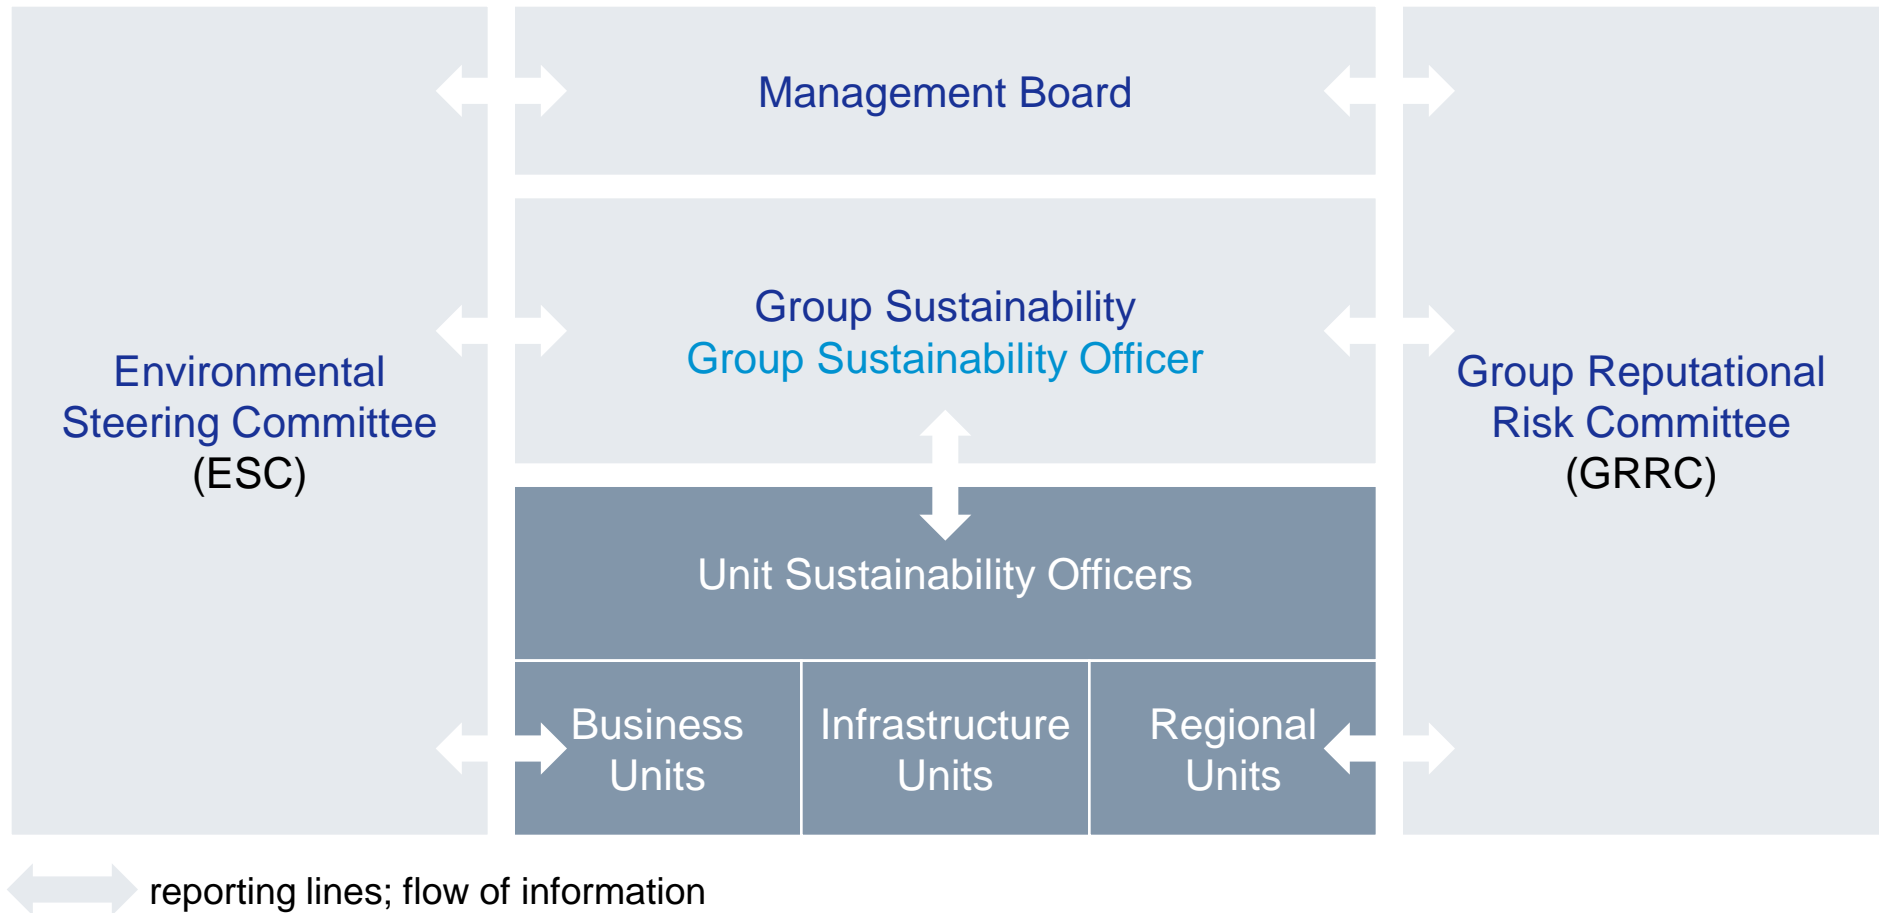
Environmental Steering Committee (ESC)

Management Board

Group Sustainability
Group Sustainability Officer

Unit Sustainability Officers

Business Units

Infrastructure Units

Regional Units

Group Reputational Risk Committee (GRRC)

reporting lines; flow of information